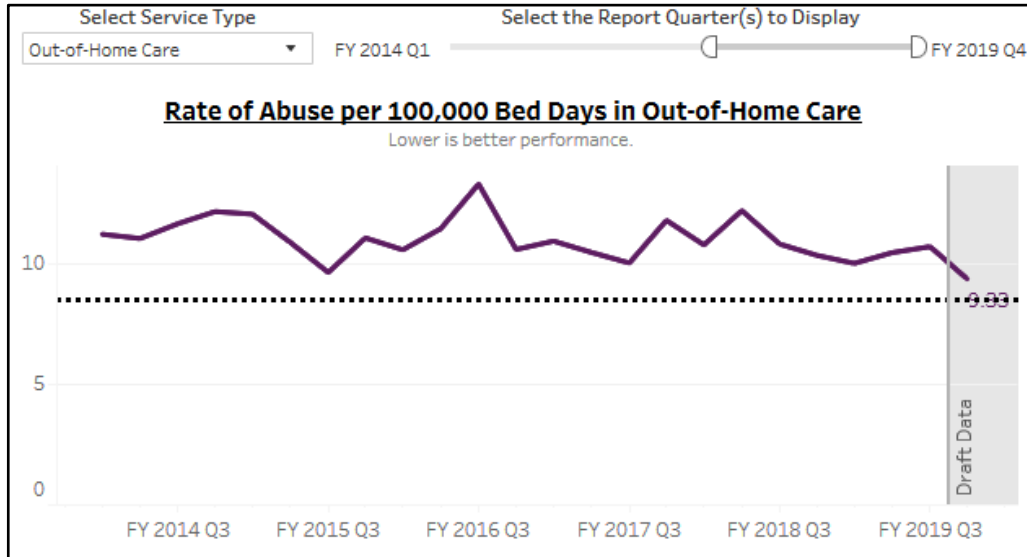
Select Service Type

Out-of-Home Care

Select the Report Quarter(s) to Display

FY 2014 Q1

FY 2019 Q4

Rate of Abuse per 100,000 Bed Days in Out-of-Home Care

Lower is better performance.

10

5

0

9.33

Draft Data

FY 2014 Q3

FY 2015 Q3

FY 2016 Q3

FY 2017 Q3

FY 2018 Q3

FY 2019 Q3